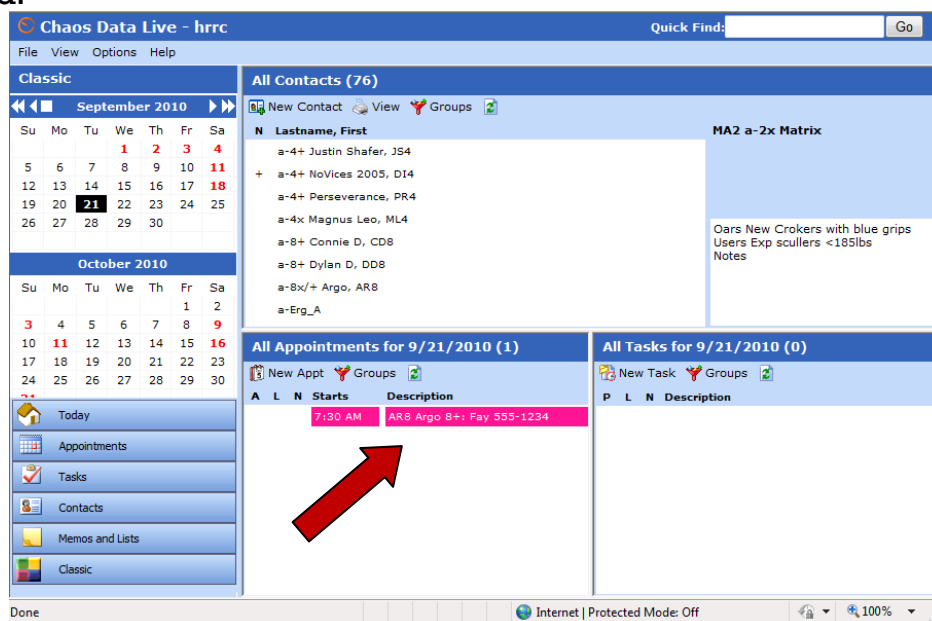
Chaos Data Live - hrrc

Quick Find: Go

File View Options Help

Classic

September 2010

| Su | Mo | Tu | We | Th | Fr | Sa |
|---|---|---|---|---|---|---|
| | | | 1 | 2 | 3 | 4 |
| 5 | 6 | 7 | 8 | 9 | 10 | 11 |
| 12 | 13 | 14 | 15 | 16 | 17 | 18 |
| 19 | 20 | 21 | 22 | 23 | 24 | 25 |
| 26 | 27 | 28 | 29 | 30 | | |

October 2010

| Su | Mo | Tu | We | Th | Fr | Sa |
|---|---|---|---|---|---|---|
| | | | | | 1 | 2 |
| 3 | 4 | 5 | 6 | 7 | 8 | 9 |
| 10 | 11 | 12 | 13 | 14 | 15 | 16 |
| 17 | 18 | 19 | 20 | 21 | 22 | 23 |
| 24 | 25 | 26 | 27 | 28 | 29 | 30 |

Today
Appointments
Tasks
Contacts
Memos and Lists
Classic

All Contacts (76)

New Contact View Groups

N Lastname, First

a-4+ Justin Shafer, JS4
+ a-4+ NoVices 2005, DI4
a-4+ Perseverance, PR4
a-4x Magnus Leo, ML4
a-8+ Connie D, CD8
a-8+ Dylan D, DD8
a-8x/+ Argo, AR8
a-Erg_A

MA2 a-2x Matrix

Oars New Crokers with blue grips
Users Exp scullers <185lbs
Notes

All Appointments for 9/21/2010 (1)

New Appt Groups

A L N Starts Description

7:30 AM AR8 Argo 8+: Fay 555-1234

All Tasks for 9/21/2010 (0)

New Task Groups

P L N Description

Done

Internet | Protected Mode: Off

100%